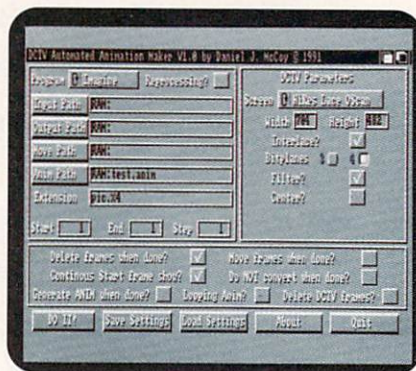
DCTV Automated Animation Maker V1.0 by Daniel J. McCoy © 1991

Program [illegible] Reprocessing?

Input Path RAM:

Output Path RAM:

Move Path RAM:

Anim Path RAM:test.anim

Extension pic.%4

Start 1 End 1 Step 1

DCTV Parameters

Screen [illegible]

Width 704 Height 480

Interlace?

Bitplanes 3 4

Filter?

Centre?

Delete frames when done?

Move frames when done?

Continous Start frame show?

Do NOT convert when done?

Generate ANIM when done?

Looping Anim?

Delete DCTV Frames?

DO IT!

Save Settings

Load Settings

About

Quit